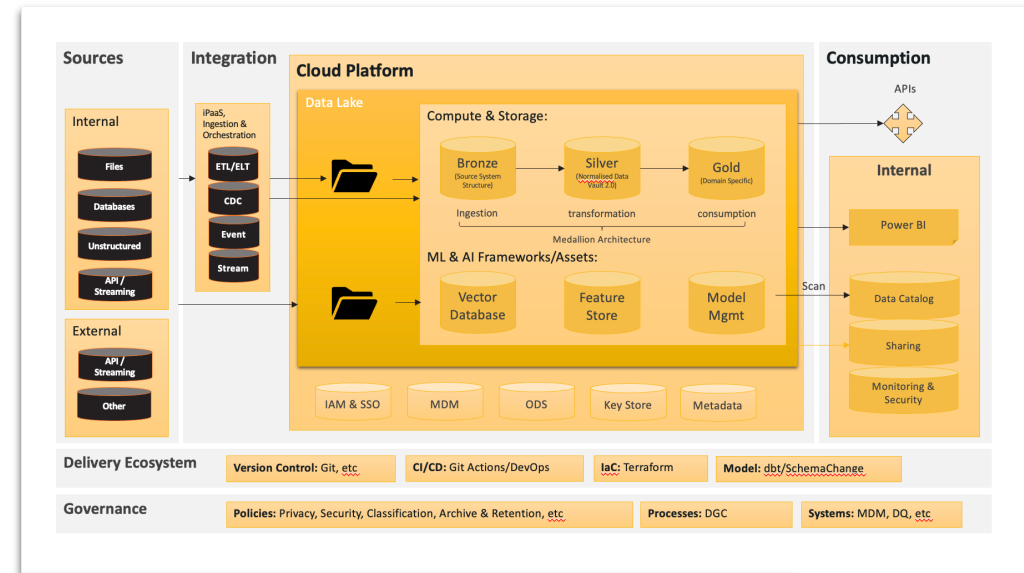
Sources

Internal

Files

Databases

Unstructured

API / Streaming

External

API / Streaming

Other

Integration

iPaaS, Ingestion & Orchestration

ETL/ELT

CDC

Event

Stream

Cloud Platform

Data Lake

Compute & Storage:

Bronze (Source System Structure)

Silver (Normalised Data Vault 2.0)

Gold (Domain Specific)

Ingestion

transformation

consumption

Medallion Architecture

ML & AI Frameworks/Assets:

Vector Database

Feature Store

Model Mgmt

IAM & SSO

MDM

ODS

Key Store

Metadata

Consumption

APIs

Internal

Power BI

Scan

Data Catalog

Sharing

Monitoring & Security

Delivery Ecosystem

Version Control: Git, etc

CI/CD: Git Actions/DevOps

IaC: Terraform

Model: dbt/SchemaChange

Governance

Policies: Privacy, Security, Classification, Archive & Retention, etc

Processes: DGC

Systems: MDM, DQ, etc